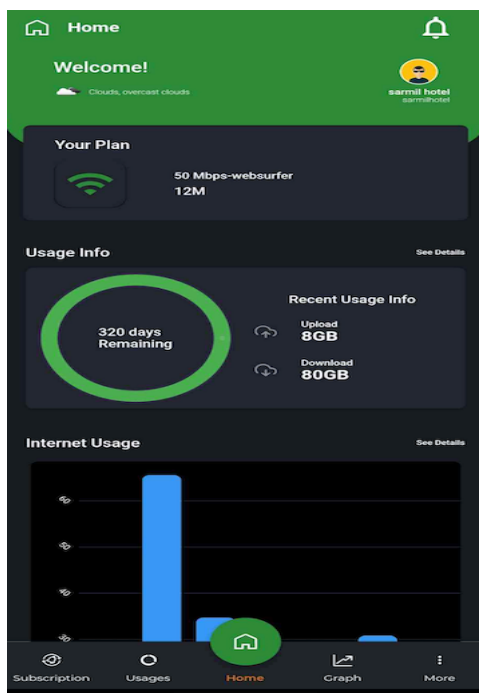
Home

Welcome!

Clouds, overcast clouds

sarmil hotel
sarmilhotel

Your Plan

50 Mbps-websurfer
12M

Usage Info

See Details

320 days
Remaining

Recent Usage Info

Upload
8GB

Download
80GB

Internet Usage

See Details

80

60

40

20

Subscription

Usages

Home

Graph

More